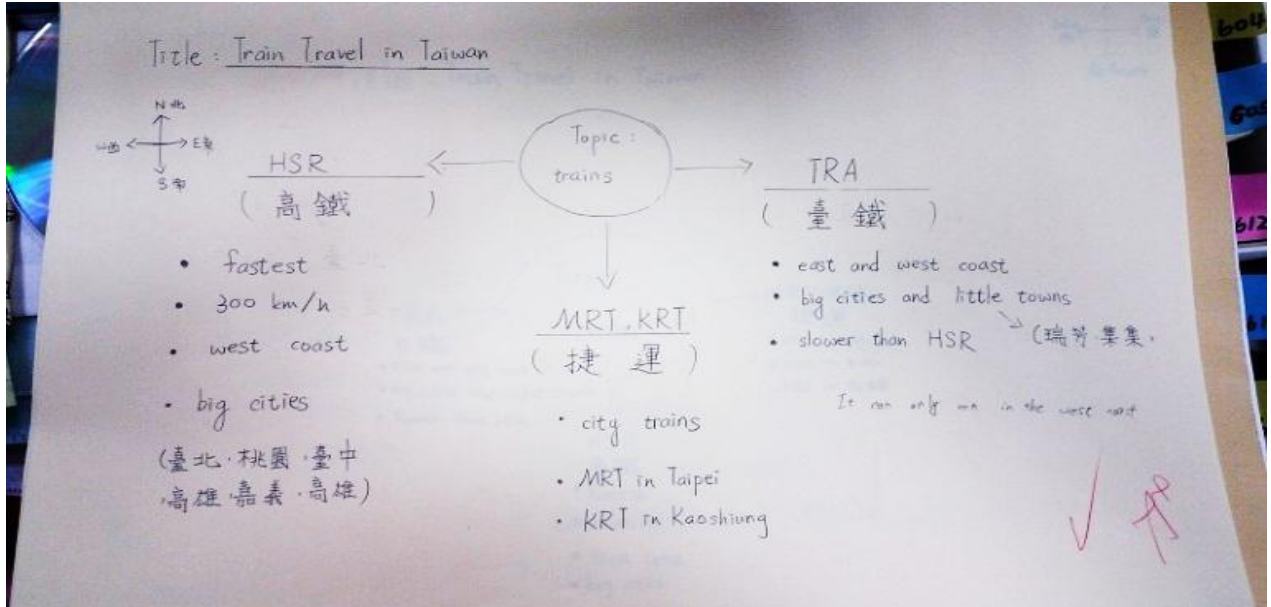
Title : Train Travel in Taiwan

N 北
W 西
E 東
S 南

Topic : trains

HSR
( 高鐵 )

• fastest
• 300 km/h
• west coast
• big cities
(臺北 · 桃園 · 臺中 · 高雄 · 嘉義 · 高雄)

MRT . KRT
( 捷 運 )

• city trains
• MRT in Taipei
• KRT in Kaoshiung

TRA
( 臺 鐵 )

• east and west coast
• big cities and little towns
→ (瑞芳 集集 ,
• slower than HSR

It can only run in the west coast

✓ 佳

b04
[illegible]
612